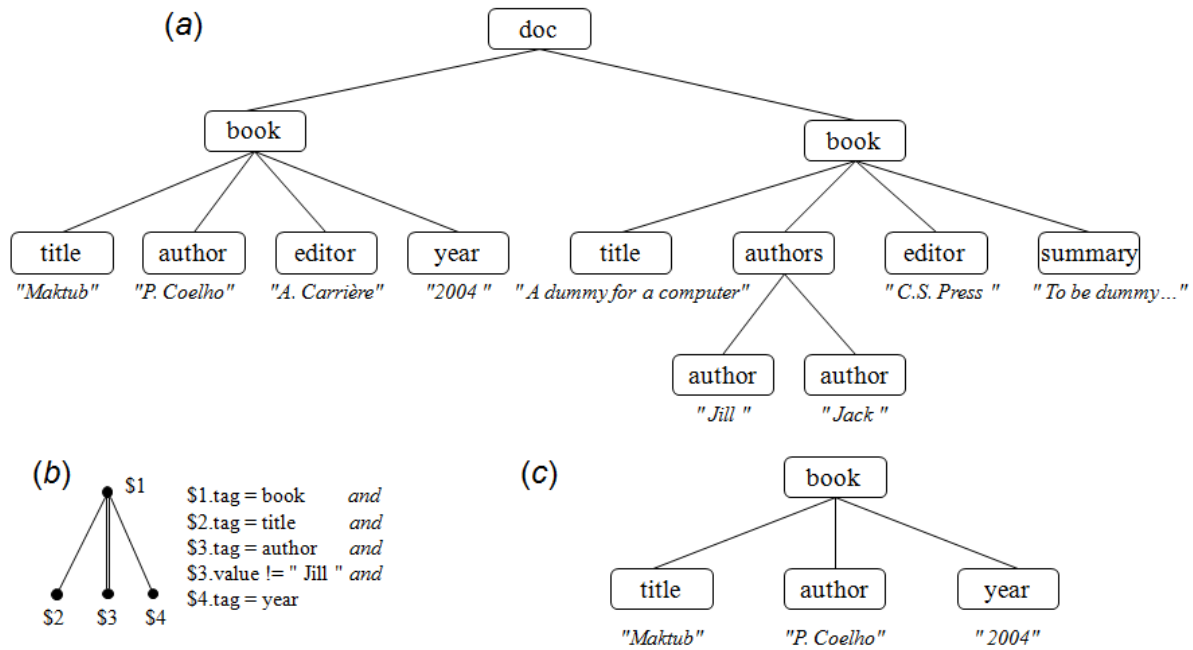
(a)

doc

book

book

title
"Maktub"

author
"P. Coelho"

editor
"A. Carrière"

year
"2004 "

title
" A dummy for a computer"

authors

editor
" C.S. Press "

summary
" To be dummy…"

author
" Jill "

author
" Jack "

(b)

$1

$2 $3 $4

$1.tag = book *and*
$2.tag = title *and*
$3.tag = author *and*
$3.value != " Jill " *and*
$4.tag = year

(c)

book

title
"Maktub"

author
"P. Coelho"

year
" 2004"